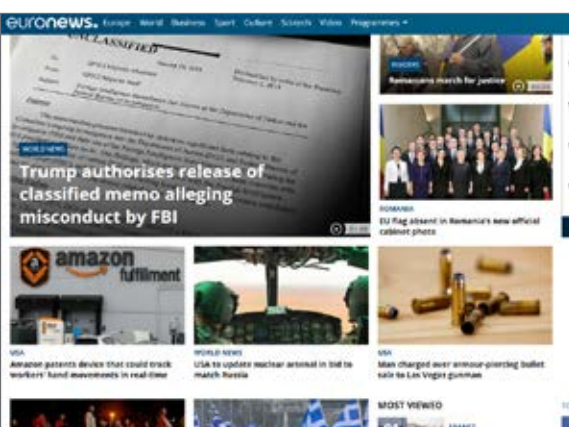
euronews. Europe World Business Sport Culture Sci-tech Video Programmes

UNCLASSIFIED

WORLD NEWS
Trump authorises release of classified memo alleging misconduct by FBI

ROMANIA
Romanians march for justice

ROMANIA
EU flag absent in Romania's new official cabinet photo

amazon fulfilment

USA
Amazon patents device that could track workers' hand movements in real-time

WORLD NEWS
USA to update nuclear arsenal in bid to match Russia

USA
Man charged over armour-piercing bullet sale to Las Vegas gunman

MOST VIEWED